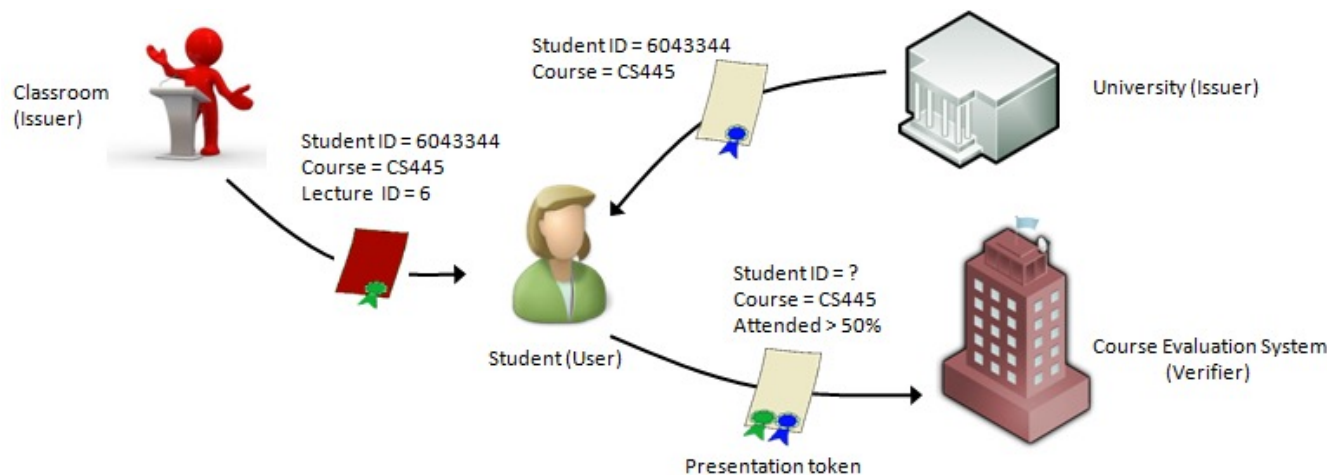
Student ID = 6043344
Course = CS445

University (Issuer)

Classroom (Issuer)

Student ID = 6043344
Course = CS445
Lecture ID = 6

Student (User)

Student ID = ?
Course = CS445
Attended > 50%

Course Evaluation System (Verifier)

Presentation token